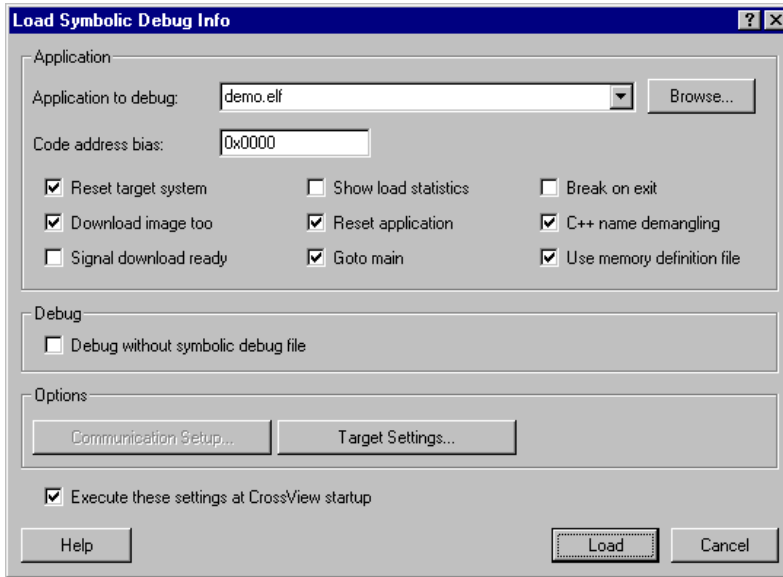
Load Symbolic Debug Info

? X

Application

Application to debug: demo.elf

Browse...

Code address bias: 0x0000

☑ Reset target system
☑ Download image too
☐ Signal download ready

☐ Show load statistics
☑ Reset application
☑ Goto main

☐ Break on exit
☑ C++ name demangling
☑ Use memory definition file

Debug

☐ Debug without symbolic debug file

Options

Communication Setup...

Target Settings...

☑ Execute these settings at CrossView startup

Help

Load

Cancel